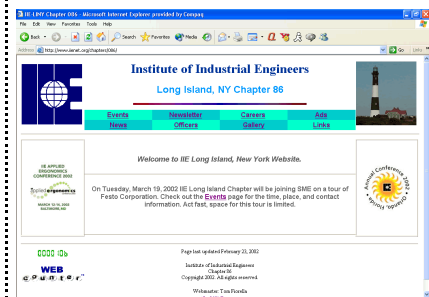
IIE-LINY Chapter 086 - Microsoft Internet Explorer provided by Compaq

File Edit View Favorites Tools Help

Back Search Favorites Media

Address http://www.iienet.org/chapters/086/ Go Links

Institute of Industrial Engineers

Long Island, NY Chapter 86

| Events | Newsletter | Careers | Ads |
|---|---|---|---|
| News | Officers | Gallery | Links |

IIE APPLIED ERGONOMICS CONFERENCE 2002

MARCH 13-15, 2002 BALTIMORE, MD

Welcome to IIE Long Island, New York Website.

On Tuesday, March 19, 2002 IIE Long Island Chapter will be joining SME on a tour of Festo Corporation. Check out the Events page for the time, place, and contact information. Act fast, space for this tour is limited.

Annual Conference 2002 Orlando, Florida

WEB counter

Page last updated February 21, 2002

Institute of Industrial Engineers
Chapter 86
Copyright 2002. All rights reserved.

Webmaster: Tom Fiorella